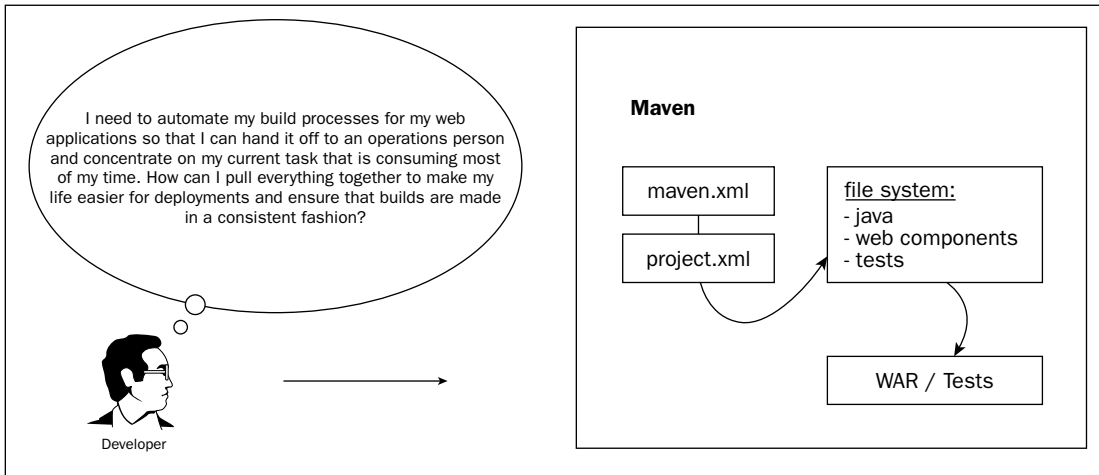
I need to automate my build processes for my web applications so that I can hand it off to an operations person and concentrate on my current task that is consuming most of my time. How can I pull everything together to make my life easier for deployments and ensure that builds are made in a consistent fashion?

Developer

Maven

maven.xml

project.xml

file system:
- java
- web components
- tests

WAR / Tests